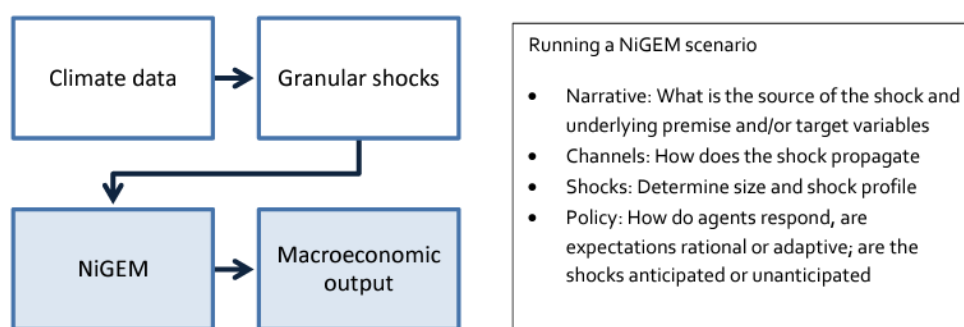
Climate data

Granular shocks

NiGEM

Macroeconomic output

Running a NiGEM scenario

- Narrative: What is the source of the shock and underlying premise and/or target variables
- Channels: How does the shock propagate
- Shocks: Determine size and shock profile
- Policy: How do agents respond, are expectations rational or adaptive; are the shocks anticipated or unanticipated